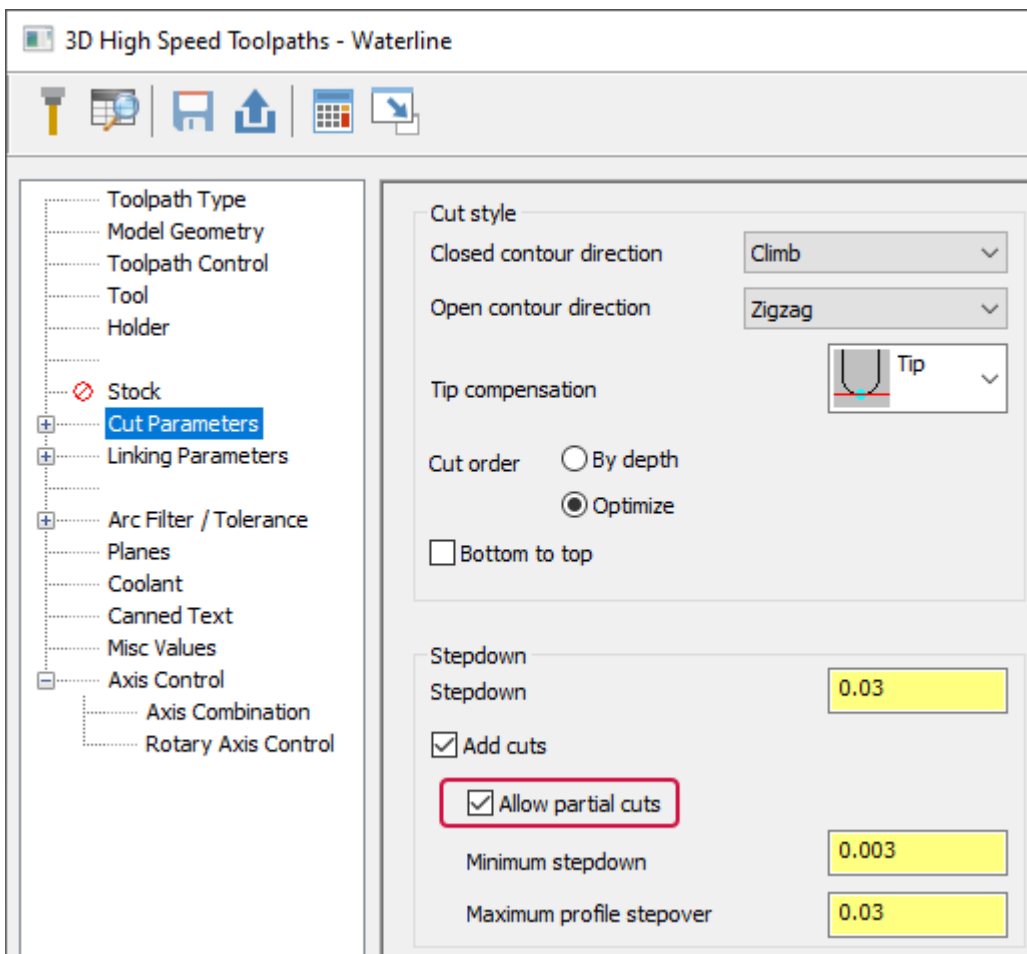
3D High Speed Toolpaths - Waterline

Toolpath Type
Model Geometry
Toolpath Control
Tool
Holder
Stock
Cut Parameters
Linking Parameters
Arc Filter / Tolerance
Planes
Coolant
Canned Text
Misc Values
Axis Control
Axis Combination
Rotary Axis Control

Cut style
Closed contour direction Climb
Open contour direction Zigzag
Tip compensation Tip
Cut order By depth
Optimize
Bottom to top

Stepdown
Stepdown 0.03
Add cuts
Allow partial cuts
Minimum stepdown 0.003
Maximum profile stepover 0.03